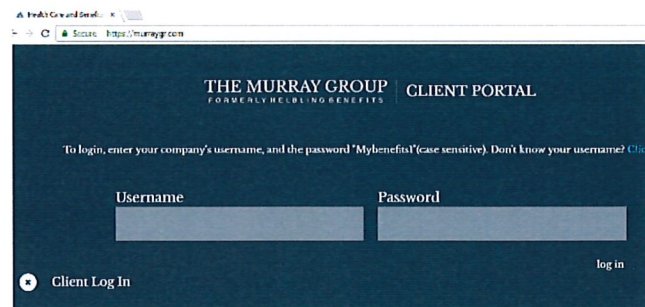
Health Care and Benefits ×

Secure https://murraygr.com

THE MURRAY GROUP
FORMERLY HELBLING BENEFITS

CLIENT PORTAL

To login, enter your company's username, and the password "Mybenefits!"(case sensitive). Don't know your username? Clic

Username

Password

log in

Client Log In